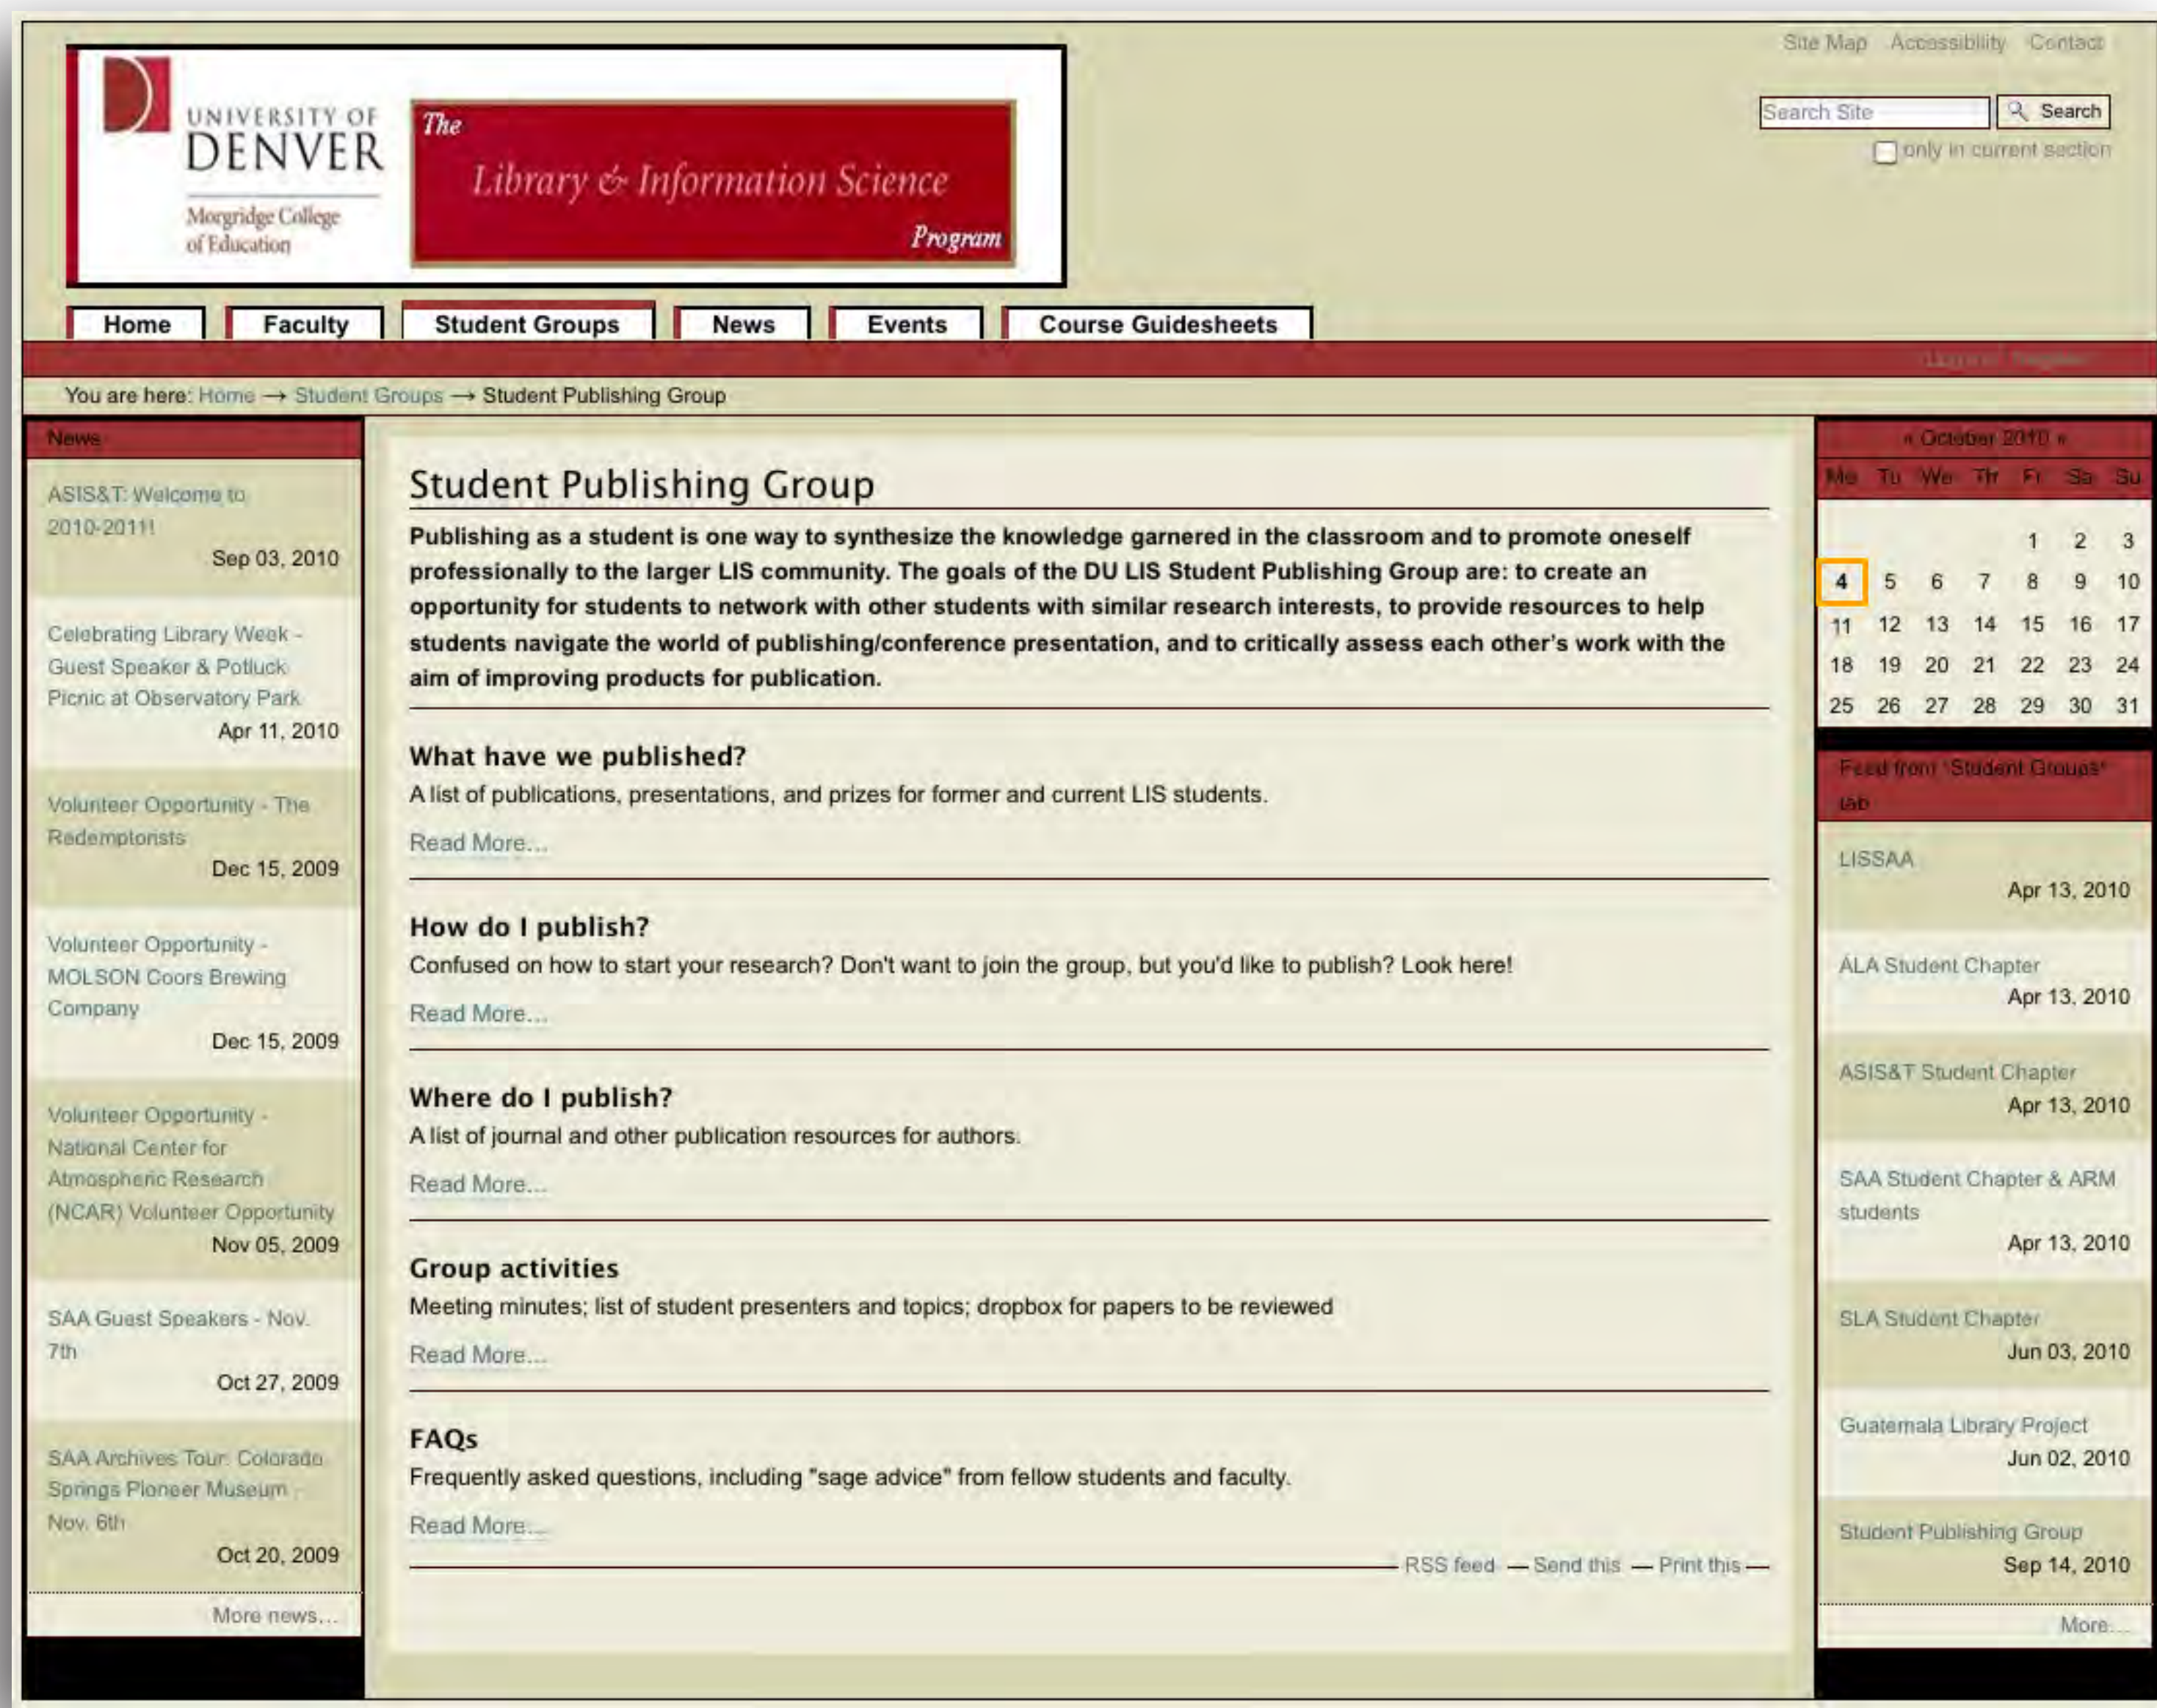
Site Map Accessibility Contact

Search Site Search

only in current section

UNIVERSITY OF DENVER

Morgridge College of Education

The Library & Information Science Program

Home Faculty Student Groups News Events Course Guidesheets

Log in Register

You are here: Home → Student Groups → Student Publishing Group

News

ASIS&T: Welcome to 2010-2011!
Sep 03, 2010

Celebrating Library Week - Guest Speaker & Potluck Picnic at Observatory Park
Apr 11, 2010

Volunteer Opportunity - The Redemptorists
Dec 15, 2009

Volunteer Opportunity - MOLSON Coors Brewing Company
Dec 15, 2009

Volunteer Opportunity - National Center for Atmospheric Research (NCAR) Volunteer Opportunity
Nov 05, 2009

SAA Guest Speakers - Nov. 7th
Oct 27, 2009

SAA Archives Tour: Colorado Springs Pioneer Museum Nov. 6th
Oct 20, 2009

More news...

Student Publishing Group

Publishing as a student is one way to synthesize the knowledge garnered in the classroom and to promote oneself professionally to the larger LIS community. The goals of the DU LIS Student Publishing Group are: to create an opportunity for students to network with other students with similar research interests, to provide resources to help students navigate the world of publishing/conference presentation, and to critically assess each other's work with the aim of improving products for publication.

What have we published?
A list of publications, presentations, and prizes for former and current LIS students.
Read More...

How do I publish?
Confused on how to start your research? Don't want to join the group, but you'd like to publish? Look here!
Read More...

Where do I publish?
A list of journal and other publication resources for authors.
Read More...

Group activities
Meeting minutes; list of student presenters and topics; dropbox for papers to be reviewed
Read More...

FAQs
Frequently asked questions, including "sage advice" from fellow students and faculty.
Read More...

RSS feed — Send this — Print this —

« October 2010 »

| Mo | Tu | We | Th | Fr | Sa | Su |
|---|---|---|---|---|---|---|
| | | | | 1 | 2 | 3 |
| 4 | 5 | 6 | 7 | 8 | 9 | 10 |
| 11 | 12 | 13 | 14 | 15 | 16 | 17 |
| 18 | 19 | 20 | 21 | 22 | 23 | 24 |
| 25 | 26 | 27 | 28 | 29 | 30 | 31 |

Feed from 'Student Groups' tab

LISSAA
Apr 13, 2010

ALA Student Chapter
Apr 13, 2010

ASIS&T Student Chapter
Apr 13, 2010

SAA Student Chapter & ARM students
Apr 13, 2010

SLA Student Chapter
Jun 03, 2010

Guatemala Library Project
Jun 02, 2010

Student Publishing Group
Sep 14, 2010

More...